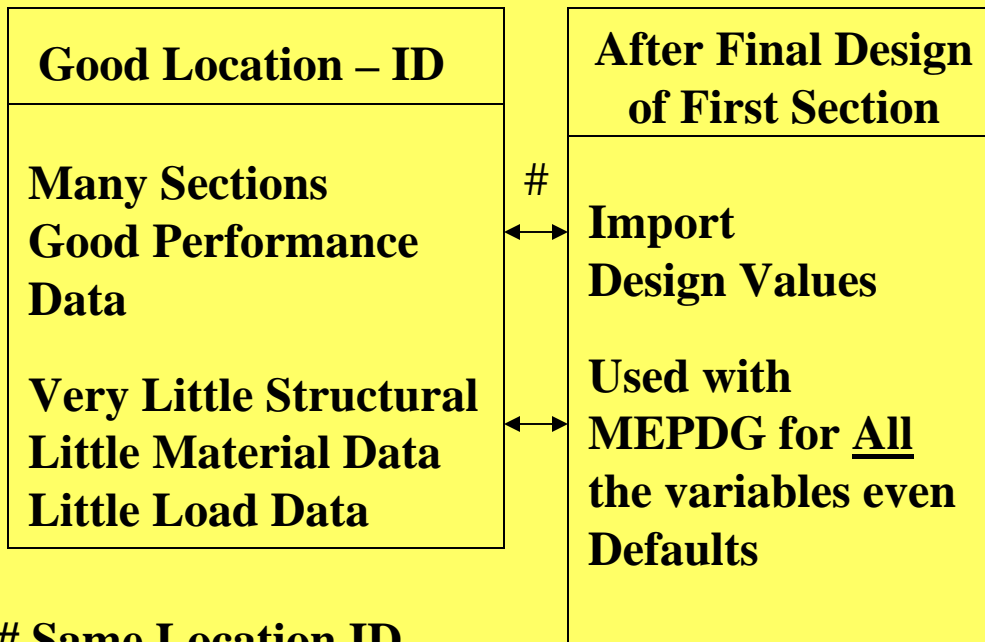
Good Location – ID

Many Sections
Good Performance Data

Very Little Structural
Little Material Data
Little Load Data

#

After Final Design of First Section

Import
Design Values

Used with MEPDG for All the variables even Defaults

# Same Location ID